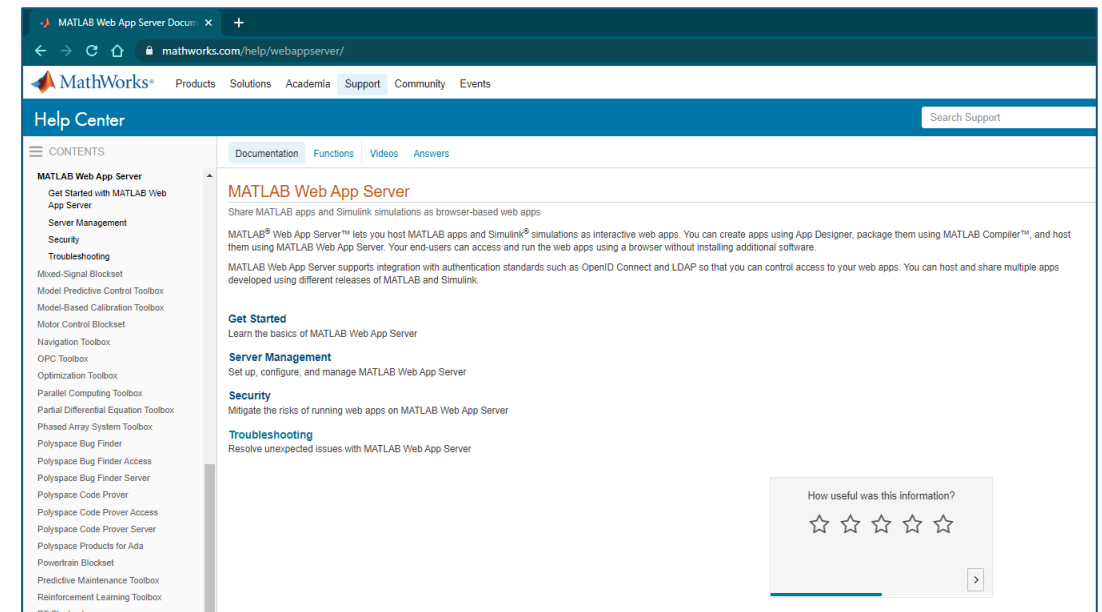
MATLAB Web App Server Docum ×
+
mathworks.com/help/webappserver/

MathWorks®
Products Solutions Academia Support Community Events

Help Center
Search Support

CONTENTS
MATLAB Web App Server
Get Started with MATLAB Web App Server
Server Management
Security
Troubleshooting
Mixed-Signal Blockset
Model Predictive Control Toolbox
Model-Based Calibration Toolbox
Motor Control Blockset
Navigation Toolbox
OPC Toolbox
Optimization Toolbox
Parallel Computing Toolbox
Partial Differential Equation Toolbox
Phased Array System Toolbox
Polyspace Bug Finder
Polyspace Bug Finder Access
Polyspace Bug Finder Server
Polyspace Code Prover
Polyspace Code Prover Access
Polyspace Code Prover Server
Polyspace Products for Ada
Powertrain Blockset
Predictive Maintenance Toolbox
Reinforcement Learning Toolbox

Documentation Functions Videos Answers

MATLAB Web App Server
Share MATLAB apps and Simulink simulations as browser-based web apps

MATLAB® Web App Server™ lets you host MATLAB apps and Simulink® simulations as interactive web apps. You can create apps using App Designer, package them using MATLAB Compiler™, and host them using MATLAB Web App Server. Your end-users can access and run the web apps using a browser without installing additional software.

MATLAB Web App Server supports integration with authentication standards such as OpenID Connect and LDAP so that you can control access to your web apps. You can host and share multiple apps developed using different releases of MATLAB and Simulink.

Get Started
Learn the basics of MATLAB Web App Server

Server Management
Set up, configure, and manage MATLAB Web App Server

Security
Mitigate the risks of running web apps on MATLAB Web App Server

Troubleshooting
Resolve unexpected issues with MATLAB Web App Server

How useful was this information?